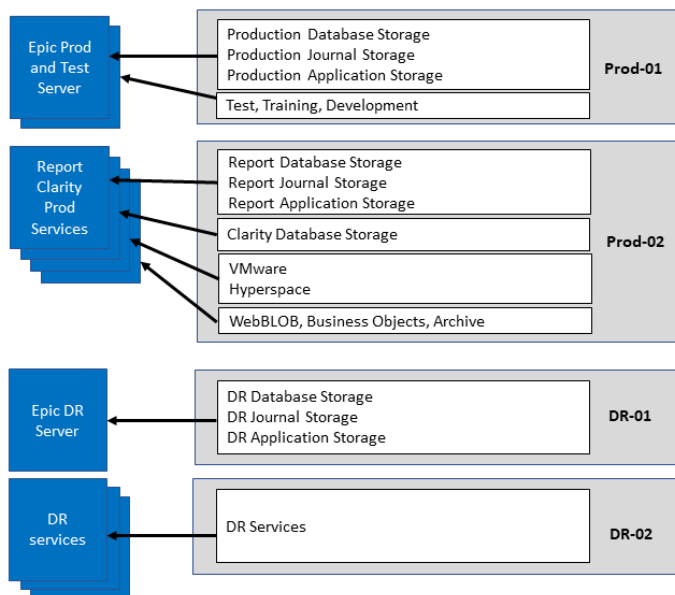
Epic Prod and Test Server

Production Database Storage
Production Journal Storage
Production Application Storage

Test, Training, Development

Prod-01

Report Clarity Prod Services

Report Database Storage
Report Journal Storage
Report Application Storage

Clarity Database Storage

VMware
Hyperspace

WebBLOB, Business Objects, Archive

Prod-02

Epic DR Server

DR Database Storage
DR Journal Storage
DR Application Storage

DR-01

DR services

DR Services

DR-02